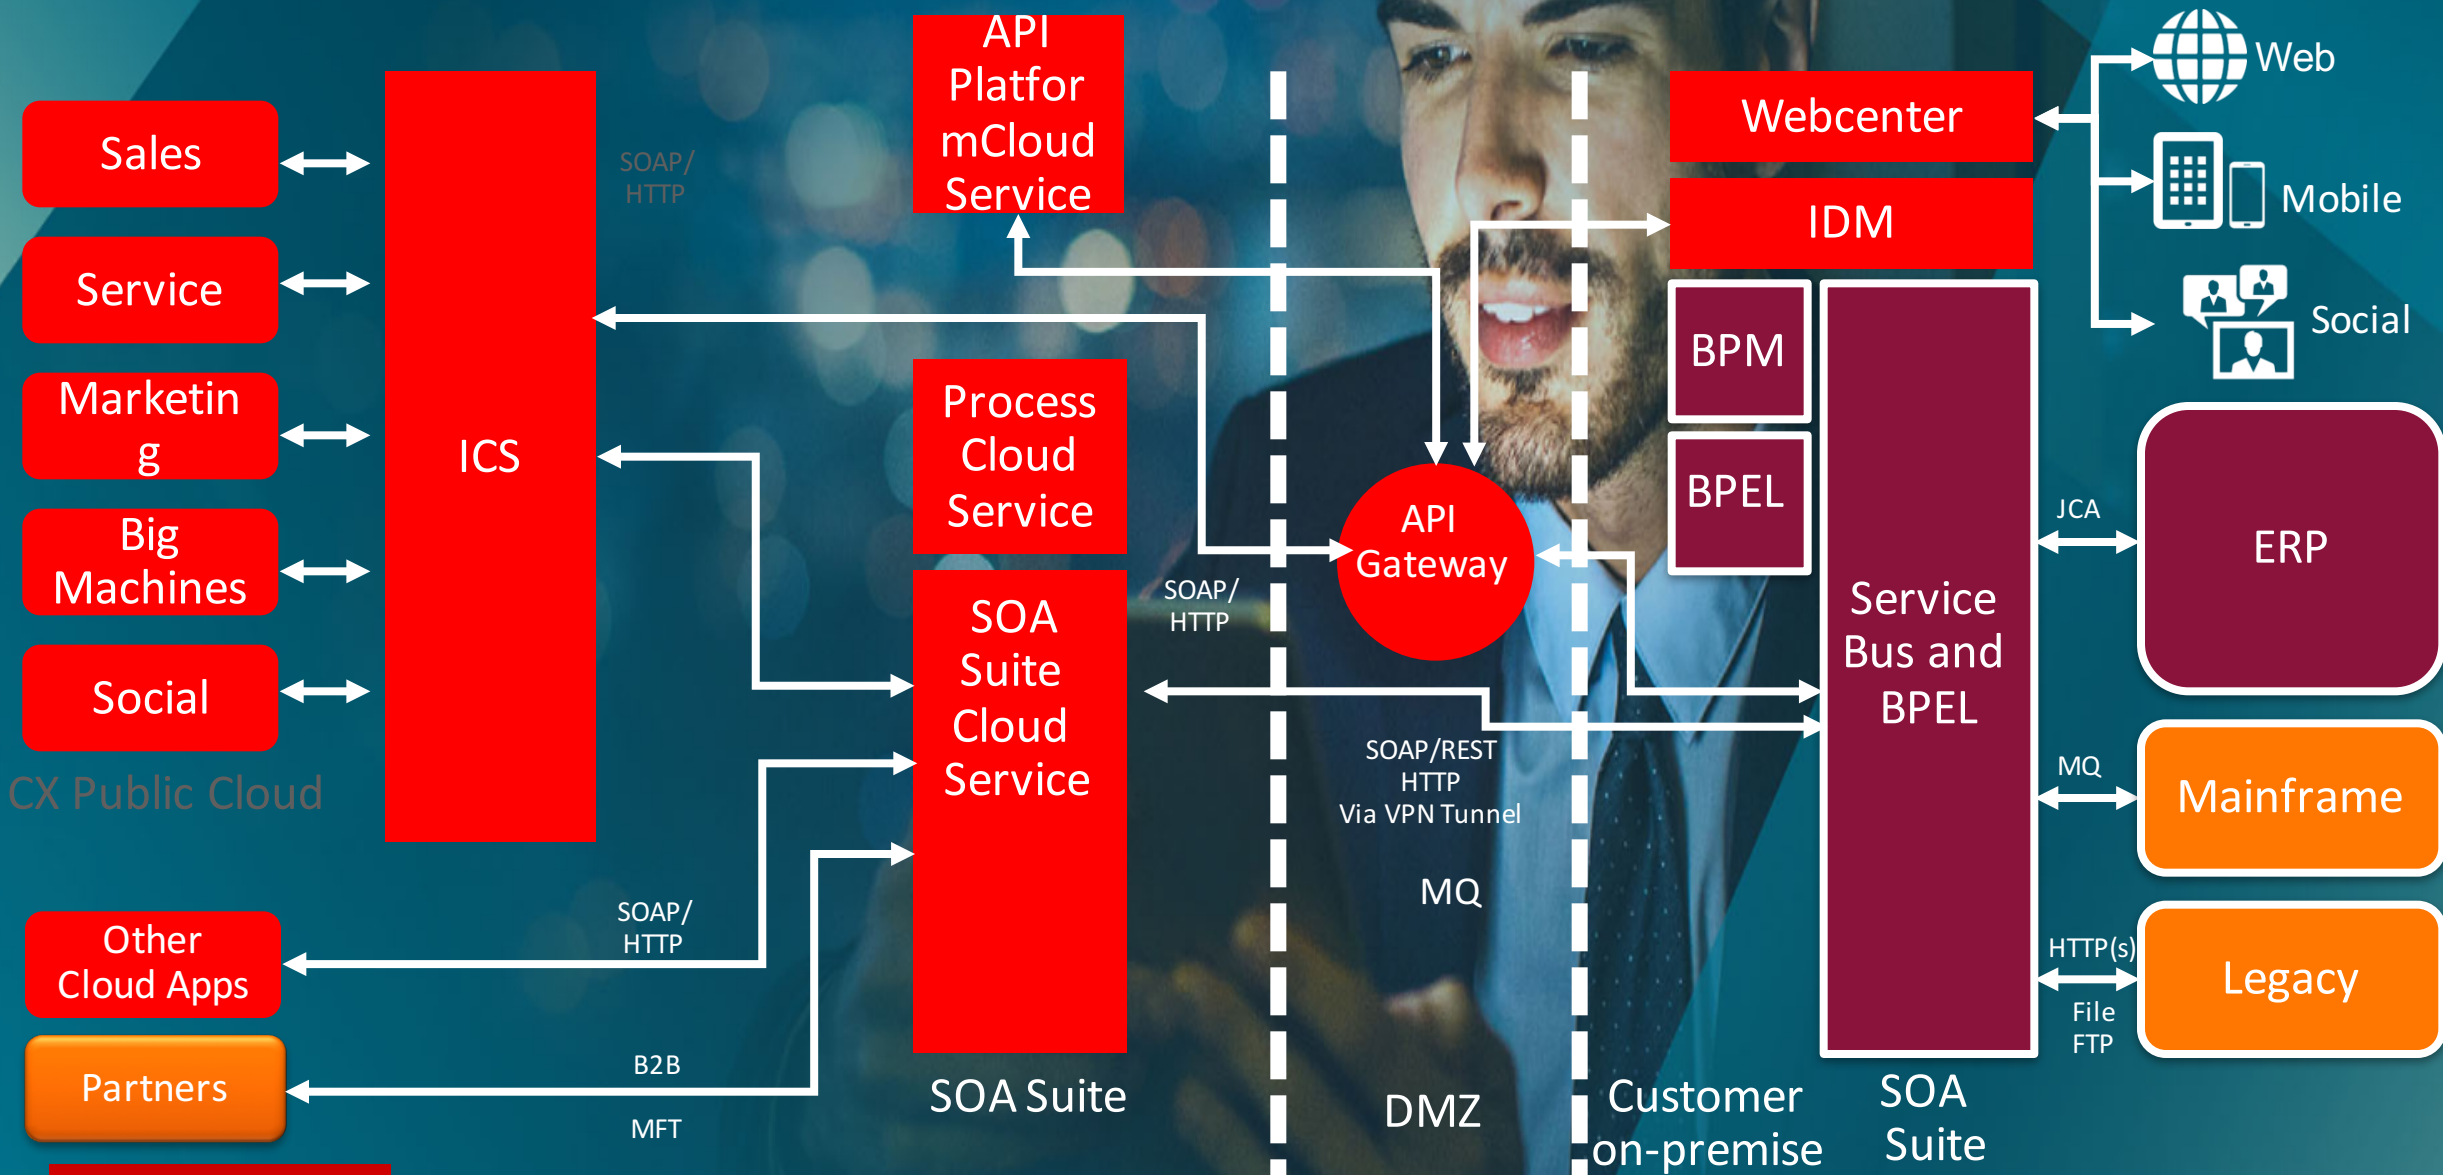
Sales

Service

Marketin g

Big Machines

Social

CX Public Cloud

ICS

SOAP/ HTTP

API Platfor mCloud Service

Process Cloud Service

SOA Suite Cloud Service

SOA Suite

SOAP/ HTTP

Other Cloud Apps

B2B

Partners

MFT

SOAP/ HTTP

API Gateway

SOAP/REST HTTP Via VPN Tunnel

MQ

DMZ

Webcenter

IDM

BPM

BPEL

Service Bus and BPEL

Customer on-premise

SOA Suite

Web

Mobile

Social

JCA

ERP

MQ

Mainframe

HTTP(s)

File FTP

Legacy